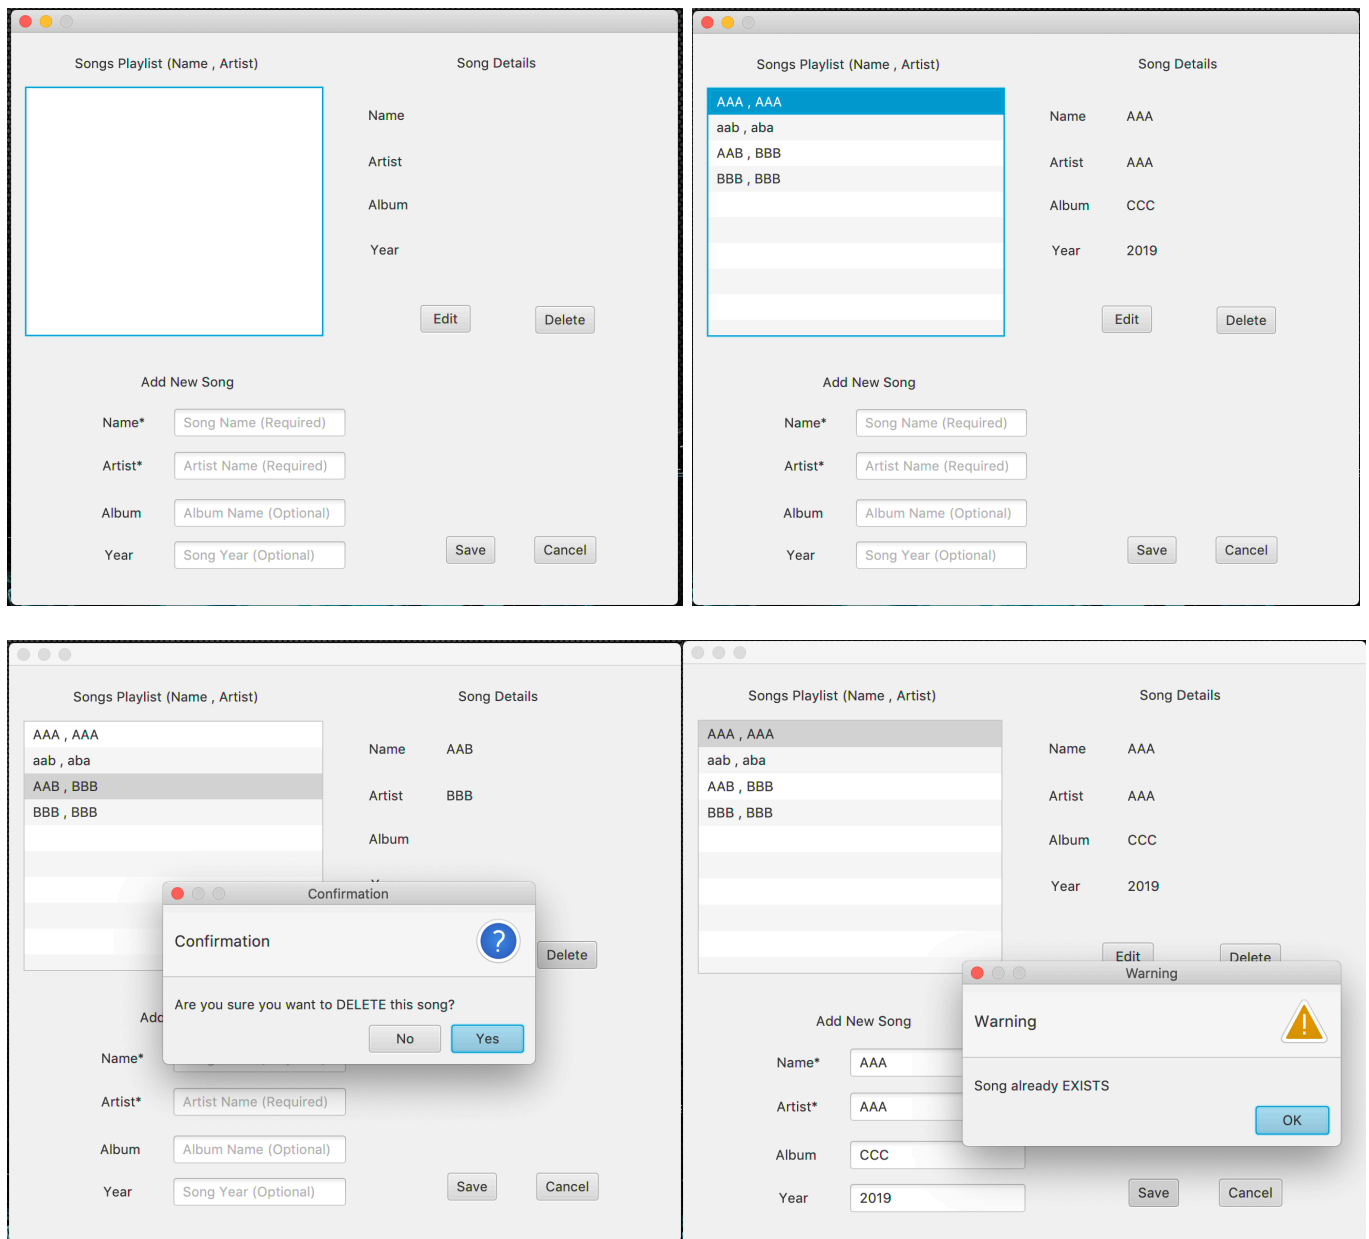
Songs Playlist (Name , Artist)

Song Details

Name

Artist

Album

Year

Edit

Delete

Add New Song

Name*
Song Name (Required)

Artist*
Artist Name (Required)

Album
Album Name (Optional)

Year
Song Year (Optional)

Save

Cancel

Songs Playlist (Name , Artist)

Song Details

AAA , AAA
aab , aba
AAB , BBB
BBB , BBB

Name AAA

Artist AAA

Album CCC

Year 2019

Edit

Delete

Add New Song

Name*
Song Name (Required)

Artist*
Artist Name (Required)

Album
Album Name (Optional)

Year
Song Year (Optional)

Save

Cancel

Songs Playlist (Name , Artist)

Song Details

AAA , AAA
aab , aba
AAB , BBB
BBB , BBB

Name AAB

Artist BBB

Album

Confirmation

Confirmation

Are you sure you want to DELETE this song?

No

Yes

Delete

Add

Name*

Artist*
Artist Name (Required)

Album
Album Name (Optional)

Year
Song Year (Optional)

Save

Cancel

Songs Playlist (Name , Artist)

Song Details

AAA , AAA
aab , aba
AAB , BBB
BBB , BBB

Name AAA

Artist AAA

Album CCC

Year 2019

Edit

Delete

Warning

Warning

Song already EXISTS

OK

Add New Song

Name*
AAA

Artist*
AAA

Album
CCC

Year
2019

Save

Cancel